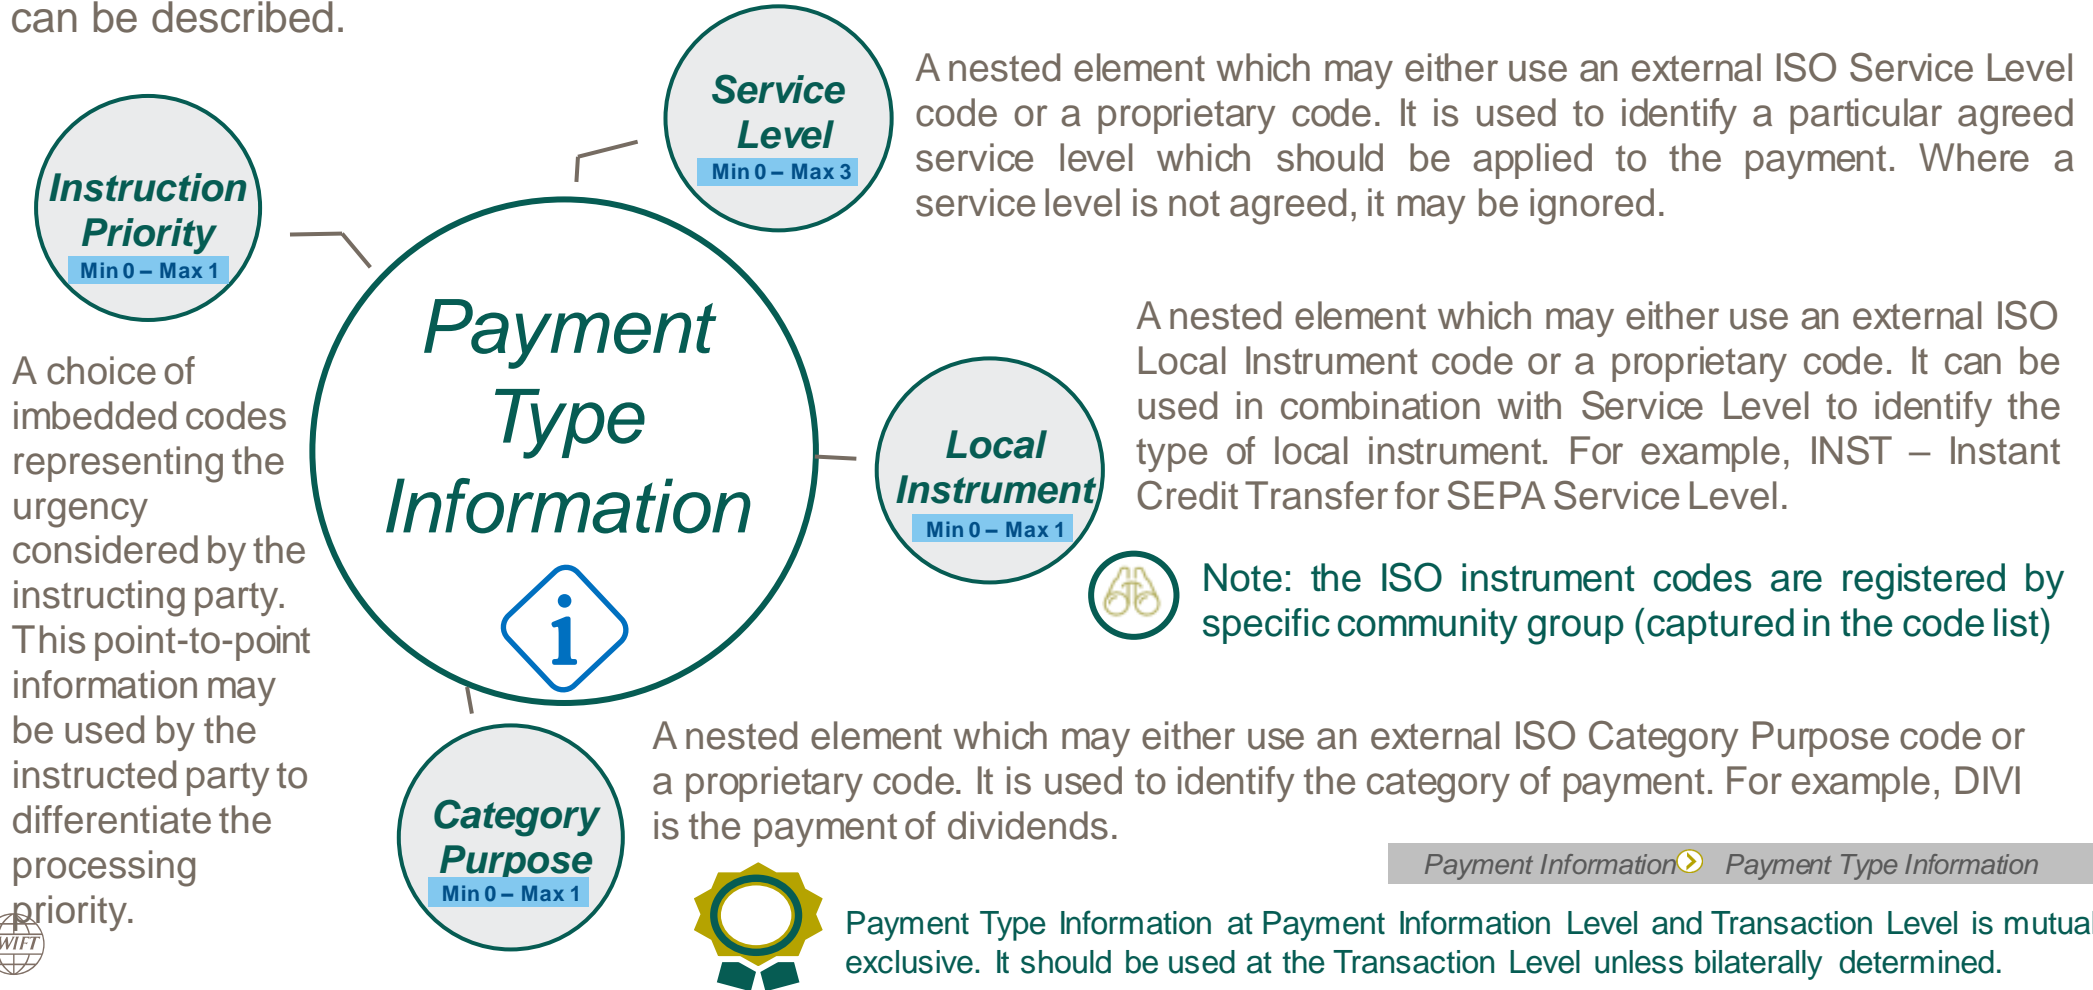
can be described.

Service Level
Min 0 – Max 3

A nested element which may either use an external ISO Service Level code or a proprietary code. It is used to identify a particular agreed service level which should be applied to the payment. Where a service level is not agreed, it may be ignored.

Instruction Priority
Min 0 – Max 1

Payment Type Information

A choice of imbedded codes representing the urgency considered by the instructing party. This point-to-point information may be used by the instructed party to differentiate the processing priority.

A nested element which may either use an external ISO Local Instrument code or a proprietary code. It can be used in combination with Service Level to identify the type of local instrument. For example, INST – Instant Credit Transfer for SEPA Service Level.

Local Instrument
Min 0 – Max 1

Note: the ISO instrument codes are registered by specific community group (captured in the code list)

Category Purpose
Min 0 – Max 1

A nested element which may either use an external ISO Category Purpose code or a proprietary code. It is used to identify the category of payment. For example, DIVI is the payment of dividends.

Payment Information Payment Type Information

Payment Type Information at Payment Information Level and Transaction Level is mutual exclusive. It should be used at the Transaction Level unless bilaterally determined.

WIFT